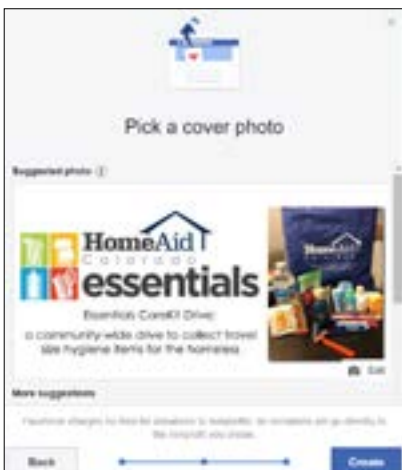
Pick a cover photo

Suggested photo

HomeAid Colorado essentials

Essentials CareKit Drive:

a community-wide drive to collect travel size hygiene items for the homeless

HomeAid

Edit

More suggestions

Facebook charges no fees for donations to nonprofits, so donations are go directly to the nonprofit you chose.

Back

Create